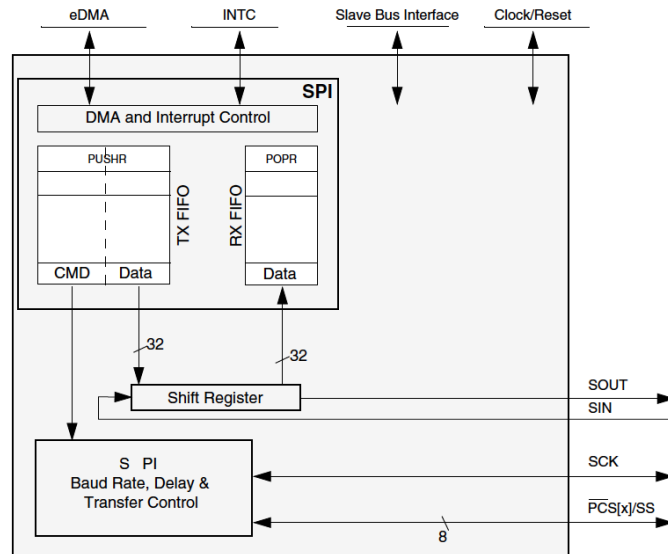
eDMA
INTC
Slave Bus Interface
Clock/Reset

SPI

DMA and Interrupt Control

PUSHR
TX FIFO
CMD
Data

POPR
RX FIFO
Data

32
32

Shift Register

SOUT
SIN

S PI
Baud Rate, Delay &
Transfer Control

SCK
$\overline{PCS}$[x]/SS
8